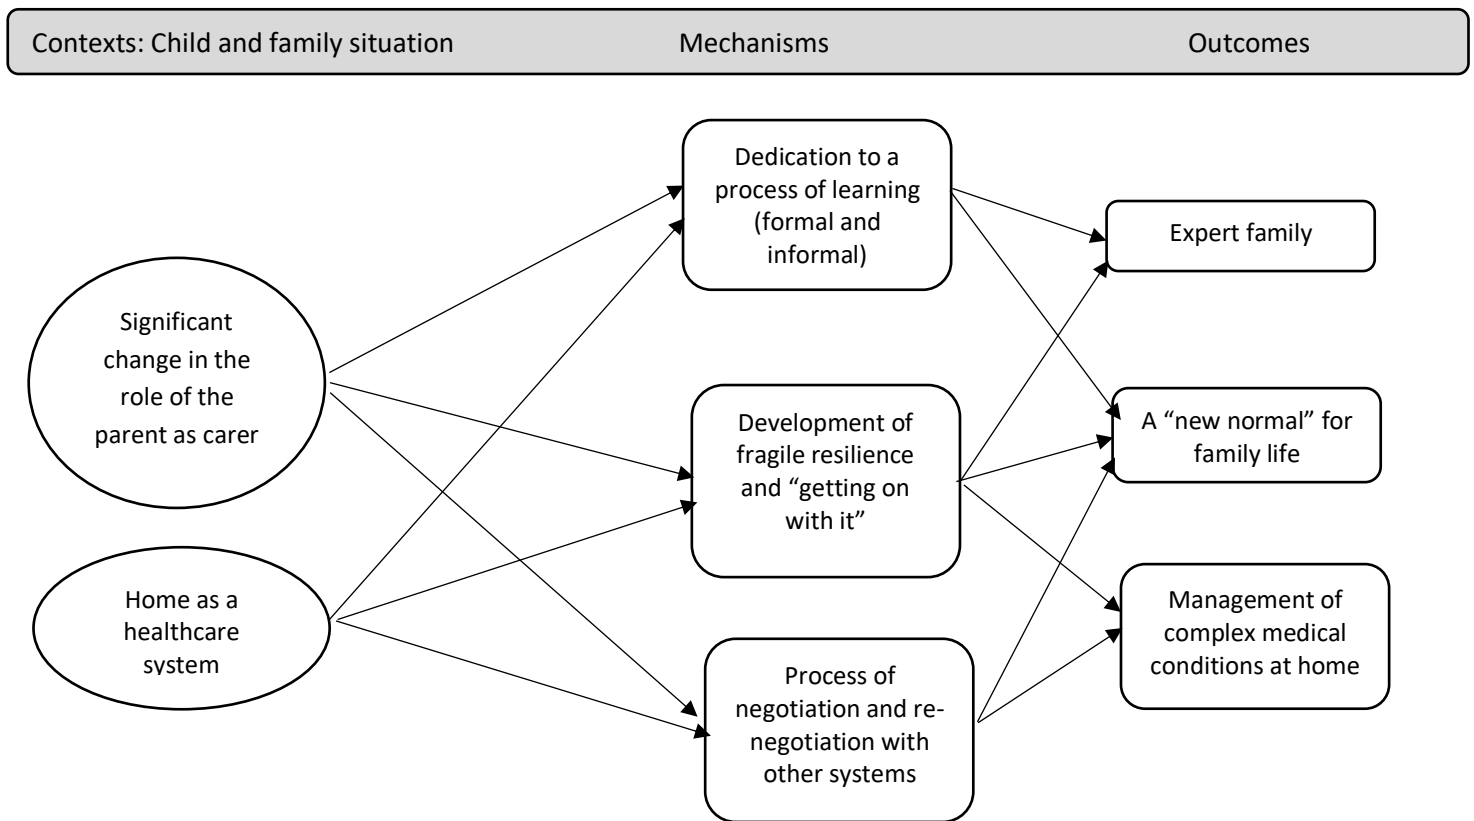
Contexts: Child and family situation

Mechanisms

Outcomes

Significant change in the role of the parent as carer

Home as a healthcare system

Dedication to a process of learning (formal and informal)

Development of fragile resilience and "getting on with it"

Process of negotiation and re-negotiation with other systems

Expert family

A "new normal" for family life

Management of complex medical conditions at home